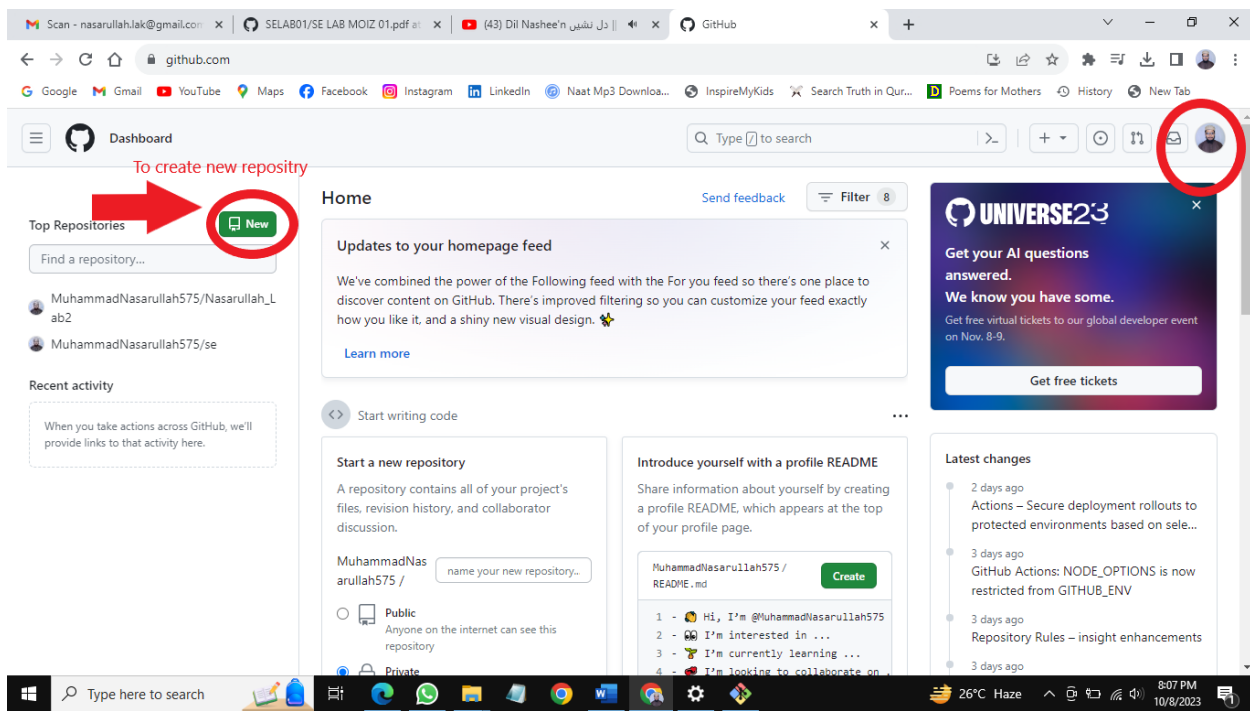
Scan - nasarullah.lak@gmail.com ×
SELAB01/SE LAB MOIZ 01.pdf at ×
(43) Dil Nashee'n دل نشین || ×
GitHub ×
+

github.com

Google Gmail YouTube Maps Facebook Instagram LinkedIn Naat Mp3 Downloa... InspireMyKids Search Truth in Qur... Poems for Mothers History New Tab

Dashboard
Type / to search

To create new repository

Top Repositories
New
Find a repository...
MuhammadNasarullah575/Nasarullah_Lab2
MuhammadNasarullah575/se

Recent activity
When you take actions across GitHub, we'll provide links to that activity here.

Home
Send feedback
Filter 8

Updates to your homepage feed
We've combined the power of the Following feed with the For you feed so there's one place to discover content on GitHub. There's improved filtering so you can customize your feed exactly how you like it, and a shiny new visual design.
Learn more

Start writing code

Start a new repository
A repository contains all of your project's files, revision history, and collaborator discussion.
MuhammadNasarullah575 /
name your new repository...
Public
Anyone on the internet can see this repository
Private

Introduce yourself with a profile README
Share information about yourself by creating a profile README, which appears at the top of your profile page.
MuhammadNasarullah575 / README.md
Create
1 - Hi, I'm @MuhammadNasarullah575
2 - I'm interested in ...
3 - I'm currently learning ...
4 - I'm looking to collaborate on ...

UNIVERSE23
Get your AI questions answered.
We know you have some.
Get free virtual tickets to our global developer event on Nov. 8-9.
Get free tickets

Latest changes
2 days ago
Actions – Secure deployment rollouts to protected environments based on sele...
3 days ago
GitHub Actions: NODE_OPTIONS is now restricted from GITHUB_ENV
3 days ago
Repository Rules – insight enhancements
3 days ago

Type here to search
26°C Haze
8:07 PM
10/8/2023